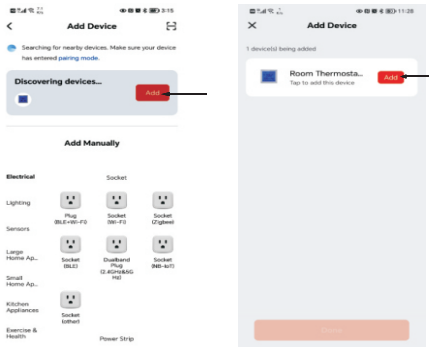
3:15

Add Device

Searching for nearby devices. Make sure your device has entered pairing mode.

Discovering devices...

Add

Add Manually

Electrical

Socket

Lighting

Plug (BLE+Wi-Fi)

Socket (Wi-Fi)

Socket (Zigbee)

Sensors

Large Home Ap...

Socket (BLE)

Dualband Plug (2.4GHz&5GHz)

Socket (NB-IoT)

Small Home Ap...

Kitchen Appliances

Socket (other)

Exercise & Health

Power Strip

11:28

Add Device

1 device(s) being added

Room Thermosta...

Tap to add this device

Add

Done